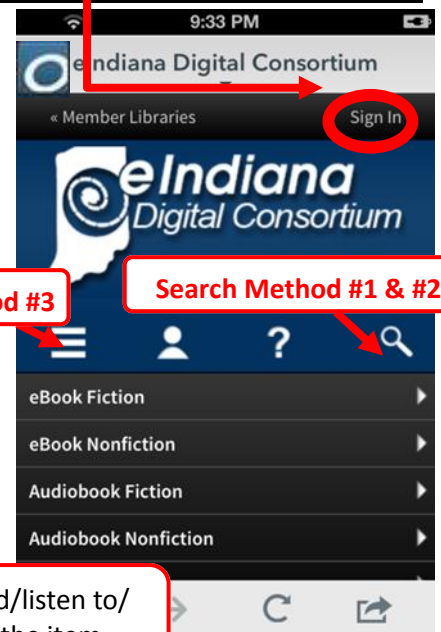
9:33 PM

eIndiana Digital Consortium

« Member Libraries

Sign In

eIndiana Digital Consortium

od #3

Search Method #1 & #2

eBook Fiction

eBook Nonfiction

Audiobook Fiction

Audiobook Nonfiction

d/listen to/
the item